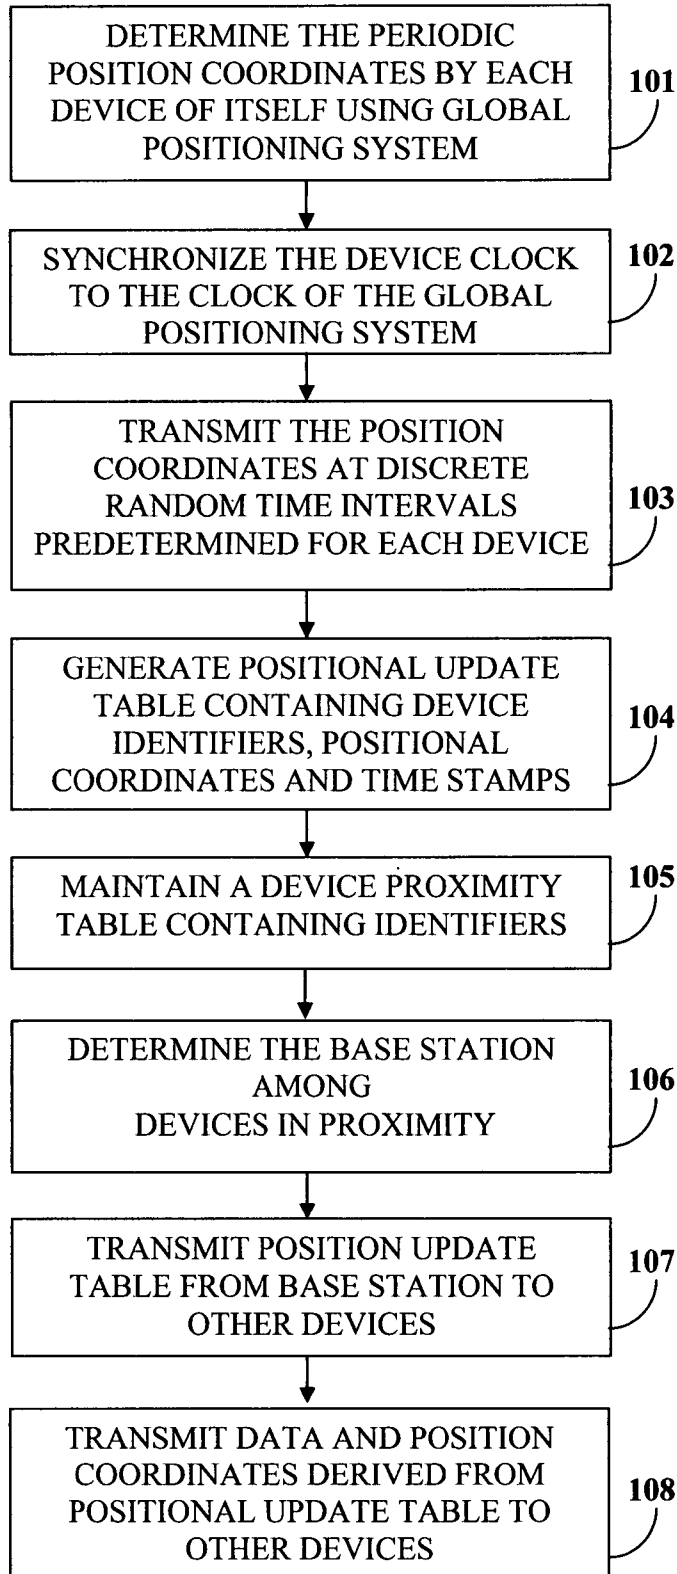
DETERMINE THE PERIODIC POSITION COORDINATES BY EACH DEVICE OF ITSELF USING GLOBAL POSITIONING SYSTEM

101

SYNCHRONIZE THE DEVICE CLOCK TO THE CLOCK OF THE GLOBAL POSITIONING SYSTEM

102

TRANSMIT THE POSITION COORDINATES AT DISCRETE RANDOM TIME INTERVALS PREDETERMINED FOR EACH DEVICE

103

GENERATE POSITIONAL UPDATE TABLE CONTAINING DEVICE IDENTIFIERS, POSITIONAL COORDINATES AND TIME STAMPS

104

MAINTAIN A DEVICE PROXIMITY TABLE CONTAINING IDENTIFIERS

105

DETERMINE THE BASE STATION AMONG DEVICES IN PROXIMITY

106

TRANSMIT POSITION UPDATE TABLE FROM BASE STATION TO OTHER DEVICES

107

TRANSMIT DATA AND POSITION COORDINATES DERIVED FROM POSITIONAL UPDATE TABLE TO OTHER DEVICES

108